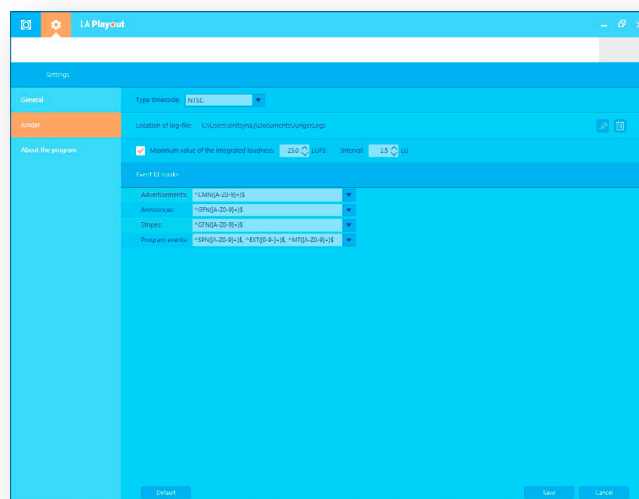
LA PlayOut

Settings

General

Junger

About the program

Type timecode: NTSC

Location of log-file: C:\Users\lsinitsyna.j\Documents\JungerLogs

Maximum value of the integrated loudness: 23.0 LUFS Interval: 1.5 LU

Event Id masks

Advertisements: ^CMN[A-Z0-9]+]$

Announces: ^SPN[A-Z0-9]+]$

Stripes: ^STN[A-Z0-9]+]$

Program events: ^SPN[A-Z0-9]+]$, ^EXT[0-9-]+]$, ^MT[A-Z0-9]+]$

Default

Save

Cancel